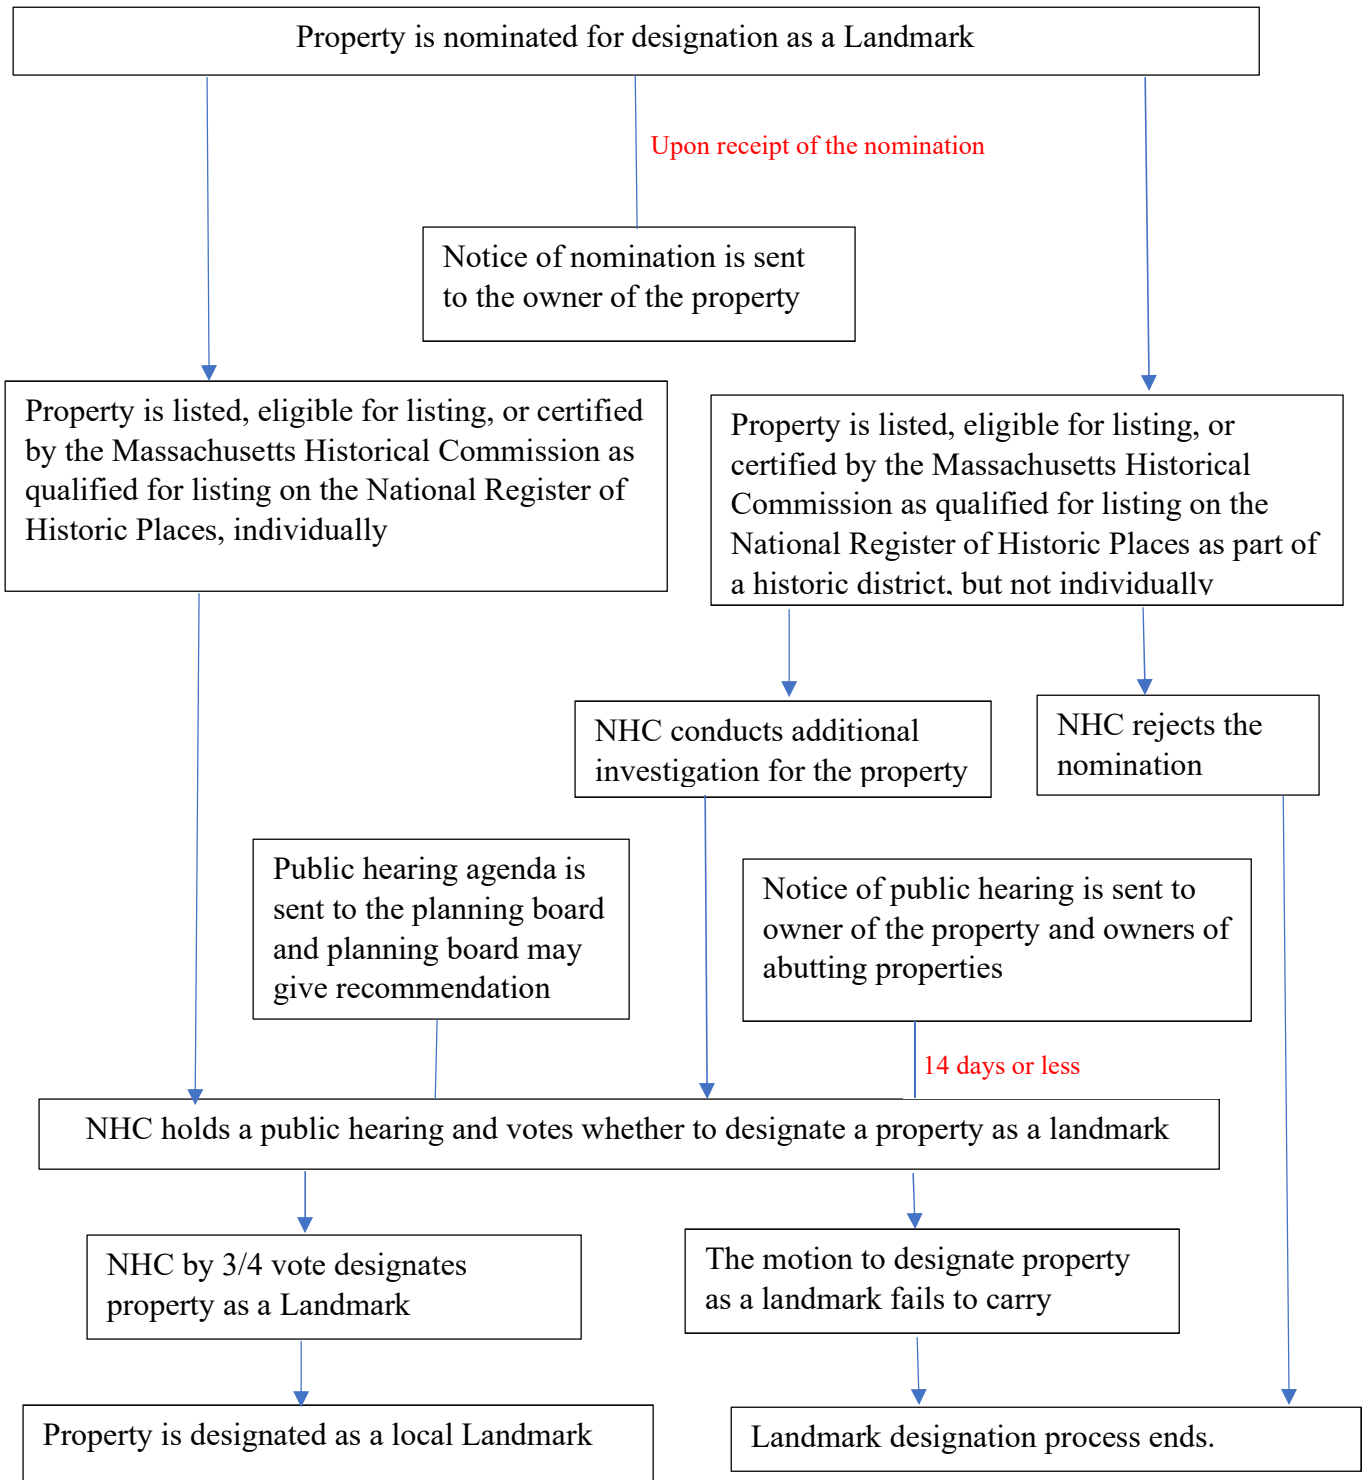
Property is nominated for designation as a Landmark

Upon receipt of the nomination

Notice of nomination is sent to the owner of the property

Property is listed, eligible for listing, or certified by the Massachusetts Historical Commission as qualified for listing on the National Register of Historic Places, individually

Property is listed, eligible for listing, or certified by the Massachusetts Historical Commission as qualified for listing on the National Register of Historic Places as part of a historic district, but not individually

NHC conducts additional investigation for the property

NHC rejects the nomination

Public hearing agenda is sent to the planning board and planning board may give recommendation

Notice of public hearing is sent to owner of the property and owners of abutting properties

14 days or less

NHC holds a public hearing and votes whether to designate a property as a landmark

NHC by 3/4 vote designates property as a Landmark

The motion to designate property as a landmark fails to carry

Property is designated as a local Landmark

Landmark designation process ends.